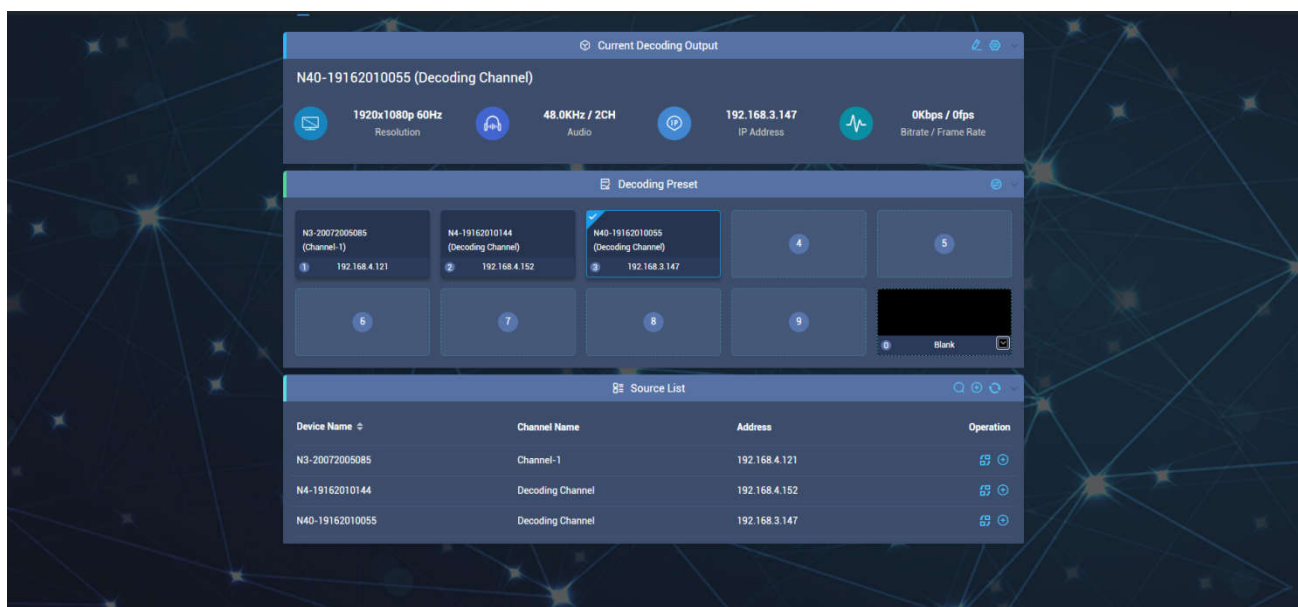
Current Decoding Output

N40-19162010055 (Decoding Channel)

1920x1080p 60Hz
Resolution

48.0KHz / 2CH
Audio

IP

192.168.3.147
IP Address

0Kbps / 0fps
Bitrate / Frame Rate

Decoding Preset

N3-20072005085
(Channel-1)
1 192.168.4.121

N4-19162010144
(Decoding Channel)
2 192.168.4.152

N40-19162010055
(Decoding Channel)
3 192.168.3.147

4

5

6

7

8

9

0 Blank

Source List

| Device Name | Channel Name | Address | Operation |
|---|---|---|---|
| N3-20072005085 | Channel-1 | 192.168.4.121 | |
| N4-19162010144 | Decoding Channel | 192.168.4.152 | |
| N40-19162010055 | Decoding Channel | 192.168.3.147 | |